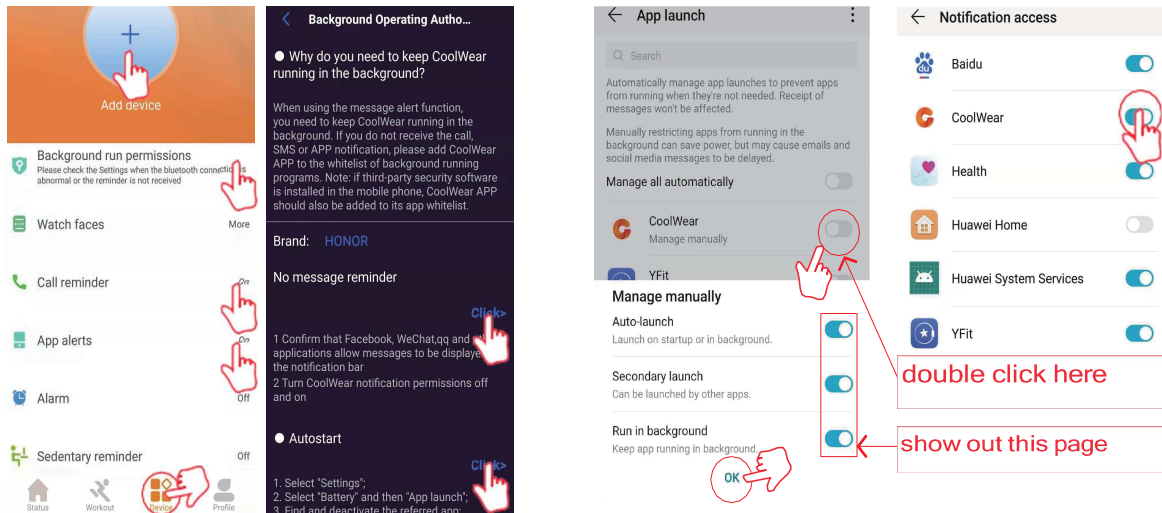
Add device

Background run permissions
Please check the Settings when the bluetooth connection is abnormal or the reminder is not received

Watch faces More

Call reminder On

App alerts On

Alarm Off

Sedentary reminder Off

Status Workout Device Profile

Background Operating Autho...

● Why do you need to keep CoolWear running in the background?

When using the message alert function, you need to keep CoolWear running in the background. If you do not receive the call, SMS or APP notification, please add CoolWear APP to the whitelist of background running programs. Note: if third-party security software is installed in the mobile phone, CoolWear APP should also be added to its app whitelist.

Brand: HONOR

No message reminder

Click>

1 Confirm that Facebook, WeChat,qq and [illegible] applications allow messages to be displayed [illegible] the notification bar
2 Turn CoolWear notification permissions off and on

● Autostart

Click>

1. Select "Settings";
2. Select "Battery" and then "App launch";
3. Find and deactivate the referred app;

App launch

Search

Automatically manage app launches to prevent apps from running when they're not needed. Receipt of messages won't be affected.

Manually restricting apps from running in the background can save power, but may cause emails and social media messages to be delayed.

Manage all automatically

CoolWear
Manage manually

YFit

Manage manually

Auto-launch
Launch on startup or in background.

Secondary launch
Can be launched by other apps.

Run in background
Keep app running in background.

OK

Notification access

Baidu

CoolWear

Health

Huawei Home

Huawei System Services

YFit

double click here

show out this page